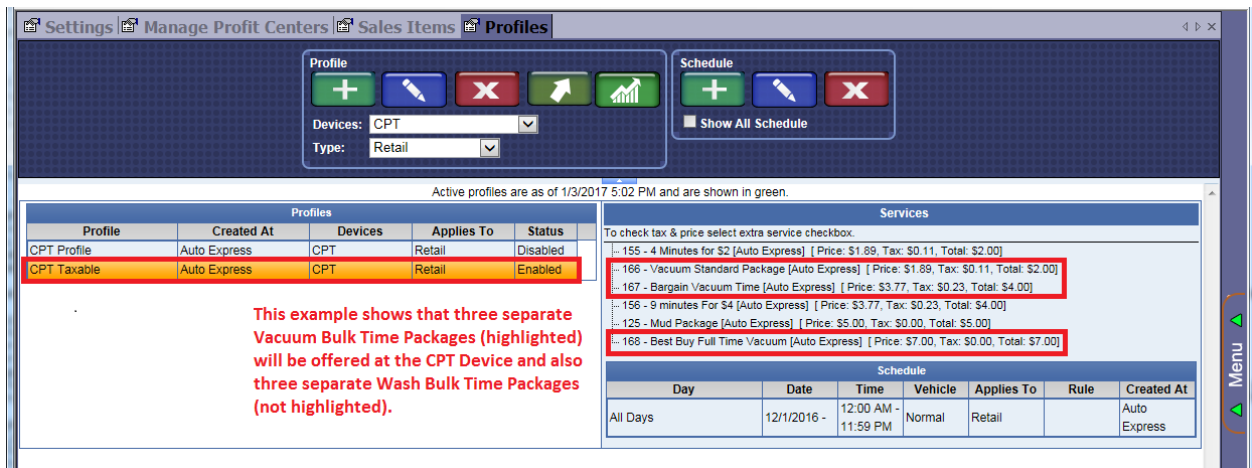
Settings | Manage Profit Centers | Sales Items | Profiles

Profile

Devices: CPT
Type: Retail

Schedule

Show All Schedule

Active profiles are as of 1/3/2017 5:02 PM and are shown in green.

Profiles

| Profile | Created At | Devices | Applies To | Status |
|---|---|---|---|---|
| CPT Profile | Auto Express | CPT | Retail | Disabled |
| CPT Taxable | Auto Express | CPT | Retail | Enabled |

This example shows that three separate Vacuum Bulk Time Packages (highlighted) will be offered at the CPT Device and also three separate Wash Bulk Time Packages (not highlighted).

Services

To check tax & price select extra service checkbox.

155 - 4 Minutes for $2 [Auto Express] [ Price: $1.89, Tax: $0.11, Total: $2.00]
166 - Vacuum Standard Package [Auto Express] [ Price: $1.89, Tax: $0.11, Total: $2.00]
167 - Bargain Vacuum Time [Auto Express] [ Price: $3.77, Tax: $0.23, Total: $4.00]
156 - 9 minutes For $4 [Auto Express] [ Price: $3.77, Tax: $0.23, Total: $4.00]
125 - Mud Package [Auto Express] [ Price: $5.00, Tax: $0.00, Total: $5.00]
168 - Best Buy Full Time Vacuum [Auto Express] [ Price: $7.00, Tax: $0.00, Total: $7.00]

Schedule

| Day | Date | Time | Vehicle | Applies To | Rule | Created At |
|---|---|---|---|---|---|---|
| All Days | 12/1/2016 - | 12:00 AM - 11:59 PM | Normal | Retail | | Auto Express |

Menu